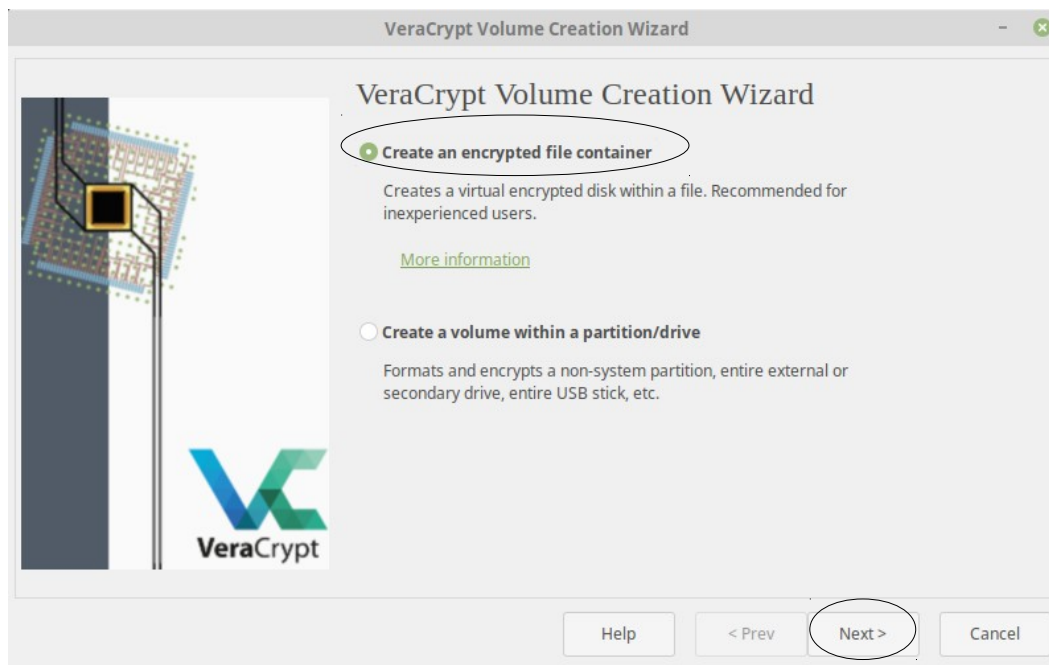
VeraCrypt Volume Creation Wizard

VeraCrypt Volume Creation Wizard

Create an encrypted file container

Creates a virtual encrypted disk within a file. Recommended for inexperienced users.

More information

Create a volume within a partition/drive

Formats and encrypts a non-system partition, entire external or secondary drive, entire USB stick, etc.

VeraCrypt

Help

< Prev

Next >

Cancel